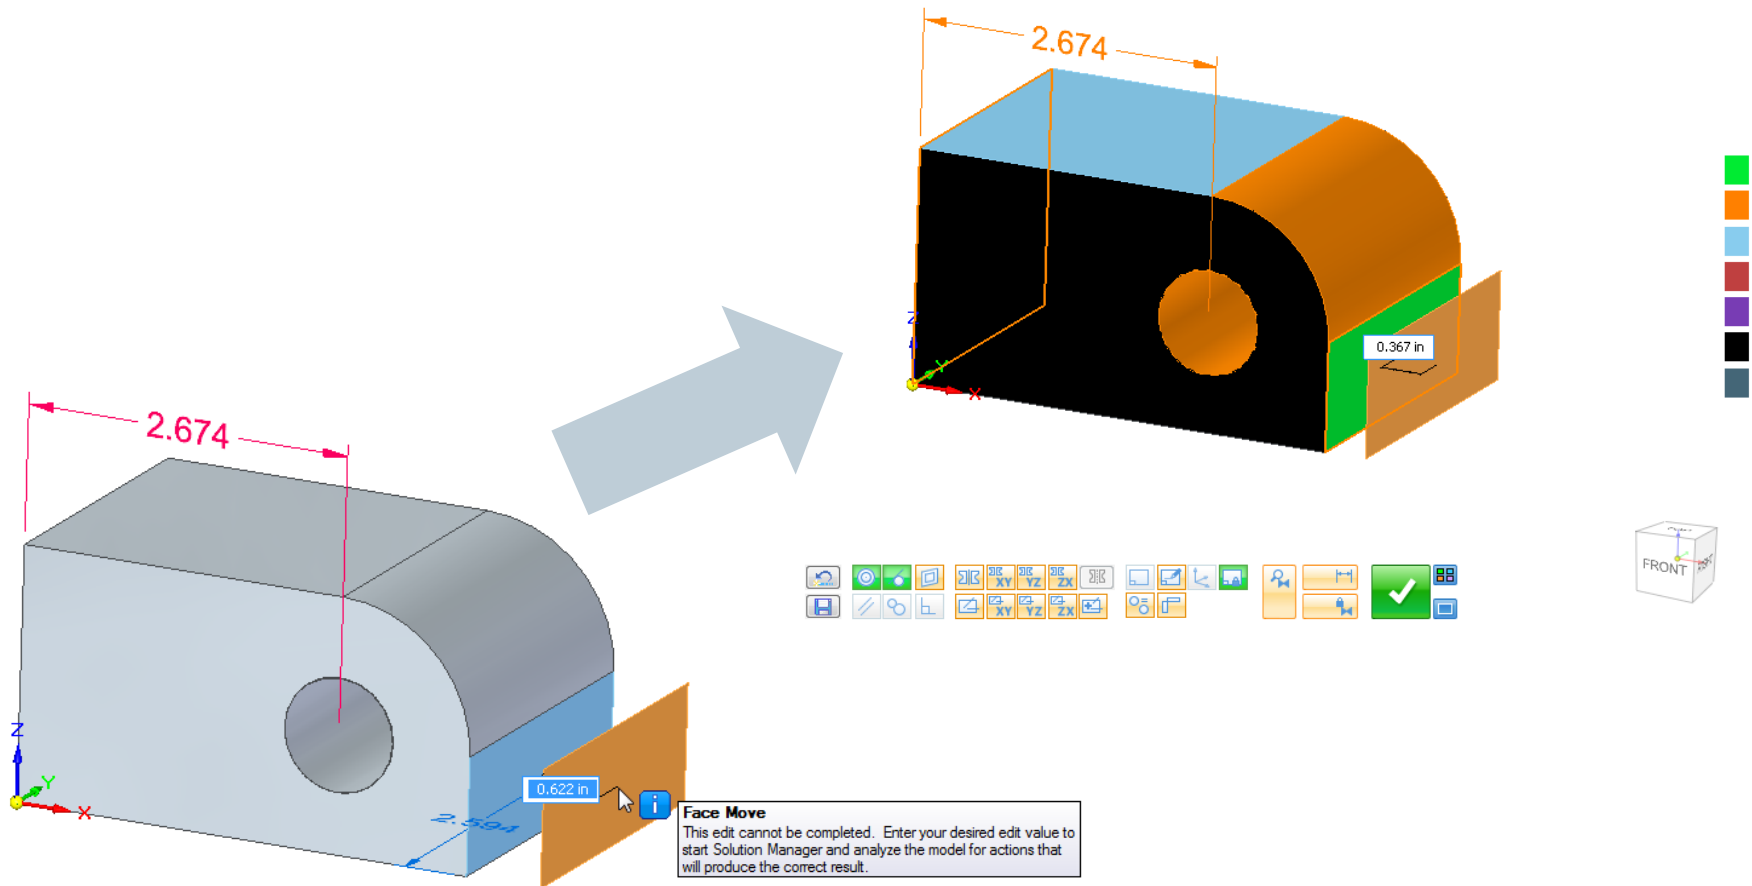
2.674

Z
Y
X

0.367 in

FRONT

2.674

Z
Y
X

2.594

0.622 in

i

Face Move
This edit cannot be completed. Enter your desired edit value to start Solution Manager and analyze the model for actions that will produce the correct result.